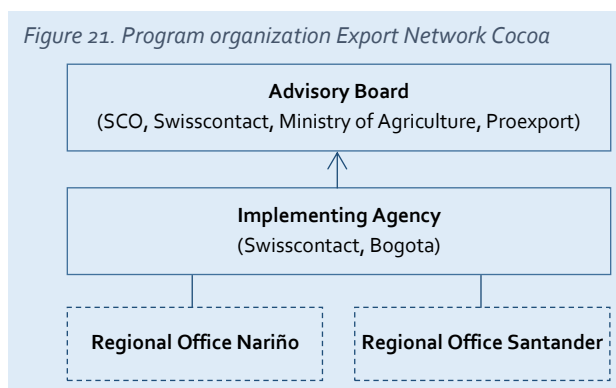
Figure 21. Program organization Export Network Cocoa

Advisory Board
(SCO, Swisscontact, Ministry of Agriculture, Proexport)

Implementing Agency
(Swisscontact, Bogota)

Regional Office Nariño

Regional Office Santander